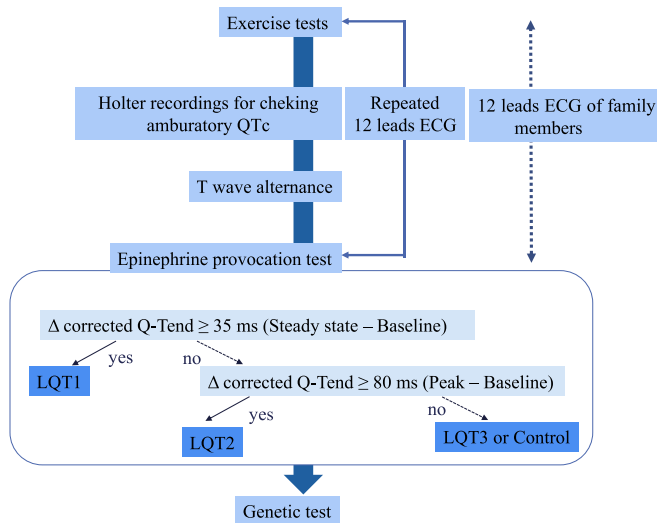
Exercise tests

Holter recordings for cheking amburatory QTc

Repeated 12 leads ECG

12 leads ECG of family members

T wave alternance

Epinephrine provocation test

$\Delta$ corrected Q-Tend $\geq$ 35 ms (Steady state – Baseline)

yes

no

LQT1

$\Delta$ corrected Q-Tend $\geq$ 80 ms (Peak – Baseline)

yes

no

LQT2

LQT3 or Control

Genetic test